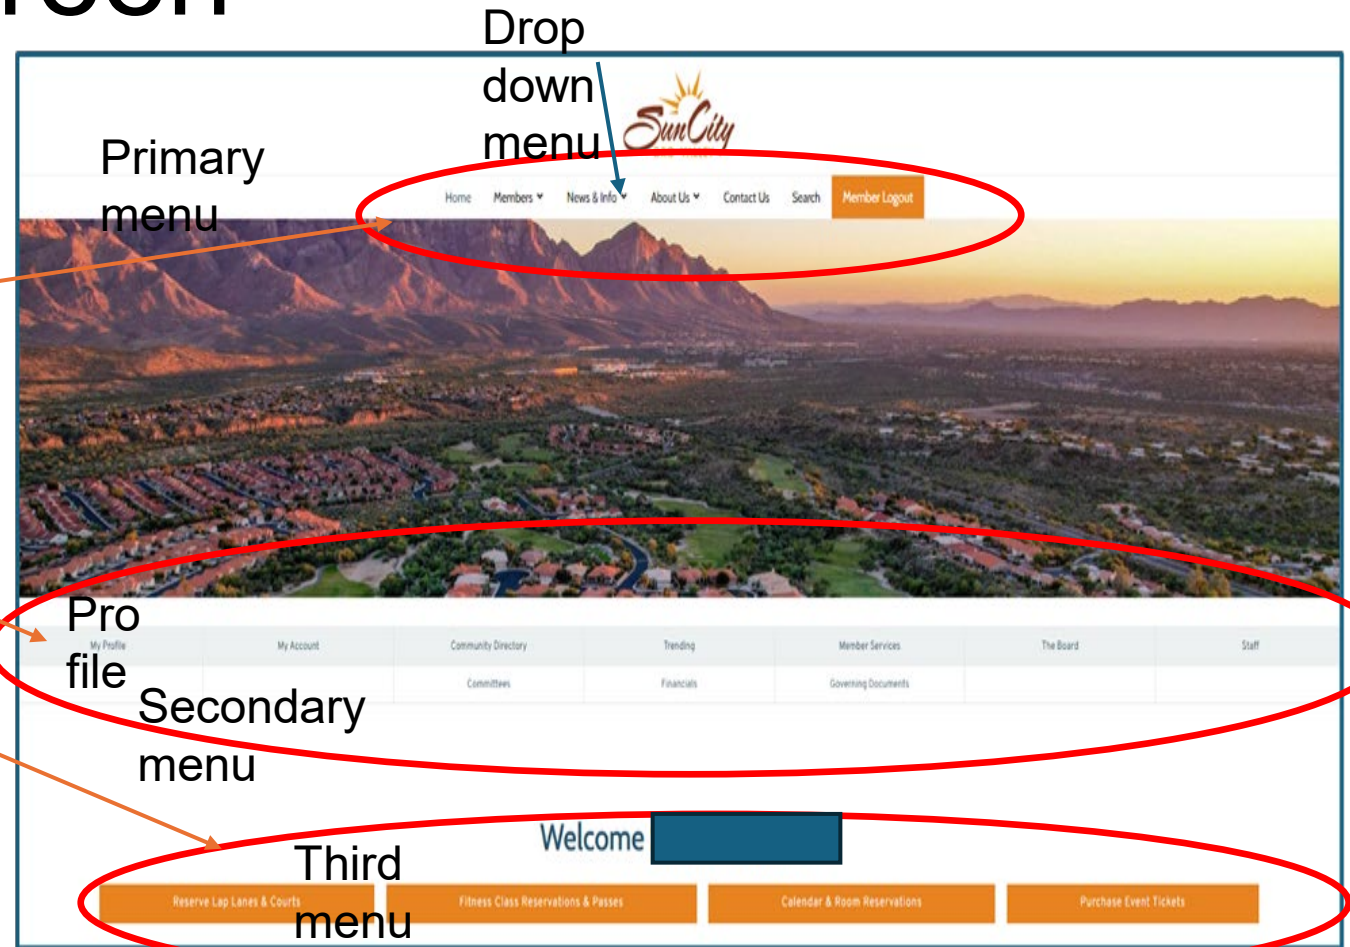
Drop down menu

Primary menu

SunCity

Home Members News & Info About Us Contact Us Search Member Logout

Pro file

My Profile My Account Community Directory Trending Member Services The Board Staff

Committees Financials Governing Documents

Secondary menu

Welcome

Third menu

Reserve Lap Lanes & Courts Fitness Class Reservations & Passes Calendar & Room Reservations Purchase Event Tickets